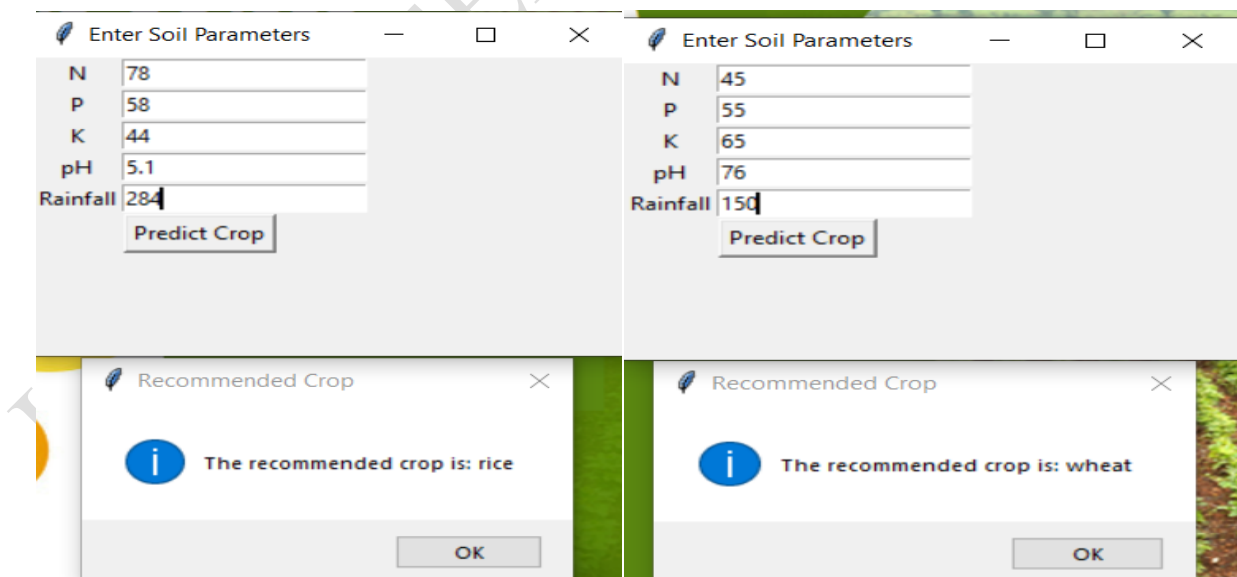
Enter Soil Parameters

N 78
P 58
K 44
pH 5.1
Rainfall 284

Predict Crop

Recommended Crop

i The recommended crop is: rice

OK

Enter Soil Parameters

N 45
P 55
K 65
pH 76
Rainfall 150

Predict Crop

Recommended Crop

i The recommended crop is: wheat

OK